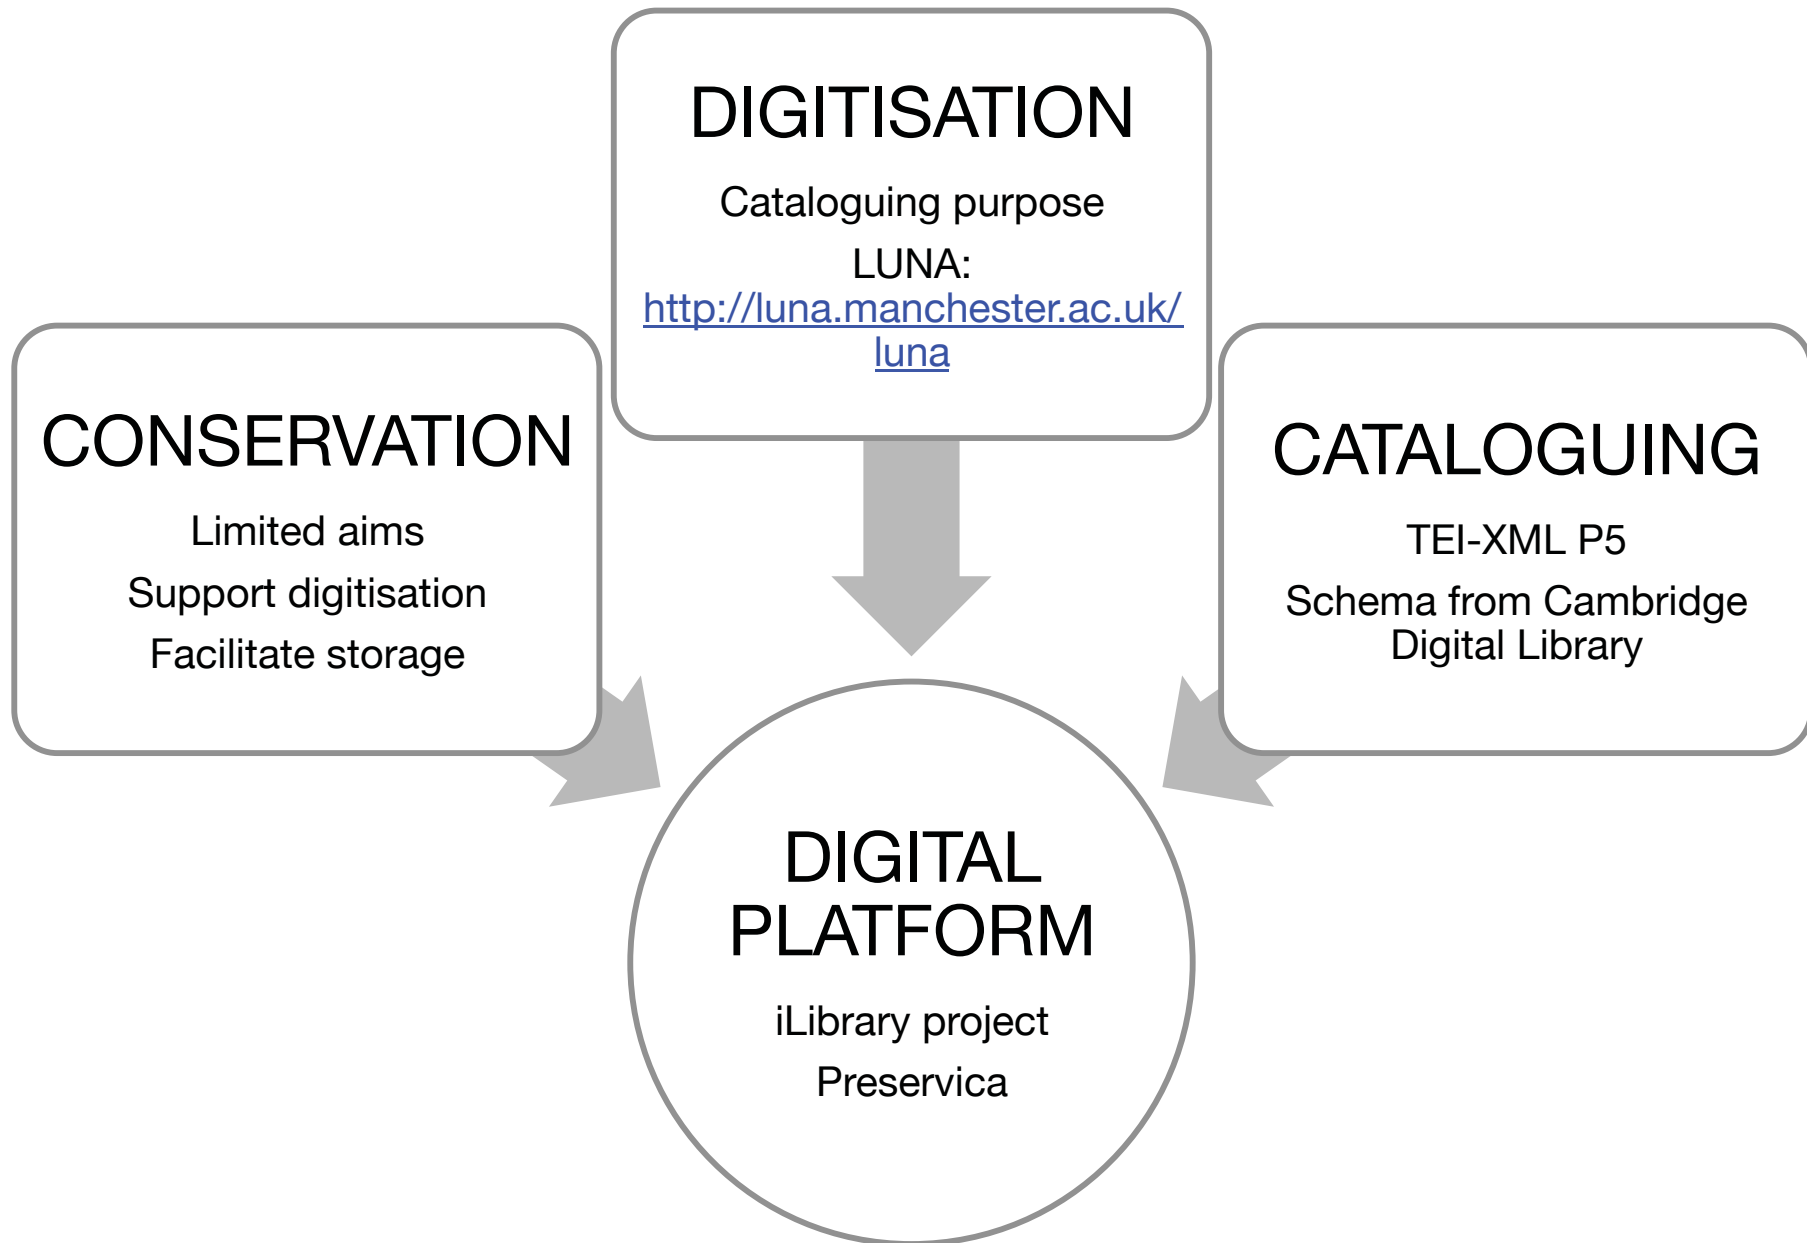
DIGITISATION

Cataloguing purpose

LUNA: http://luna.manchester.ac.uk/luna

CONSERVATION

Limited aims

Support digitisation

Facilitate storage

CATALOGUING

TEI-XML P5

Schema from Cambridge Digital Library

DIGITAL PLATFORM

iLibrary project

Preservica